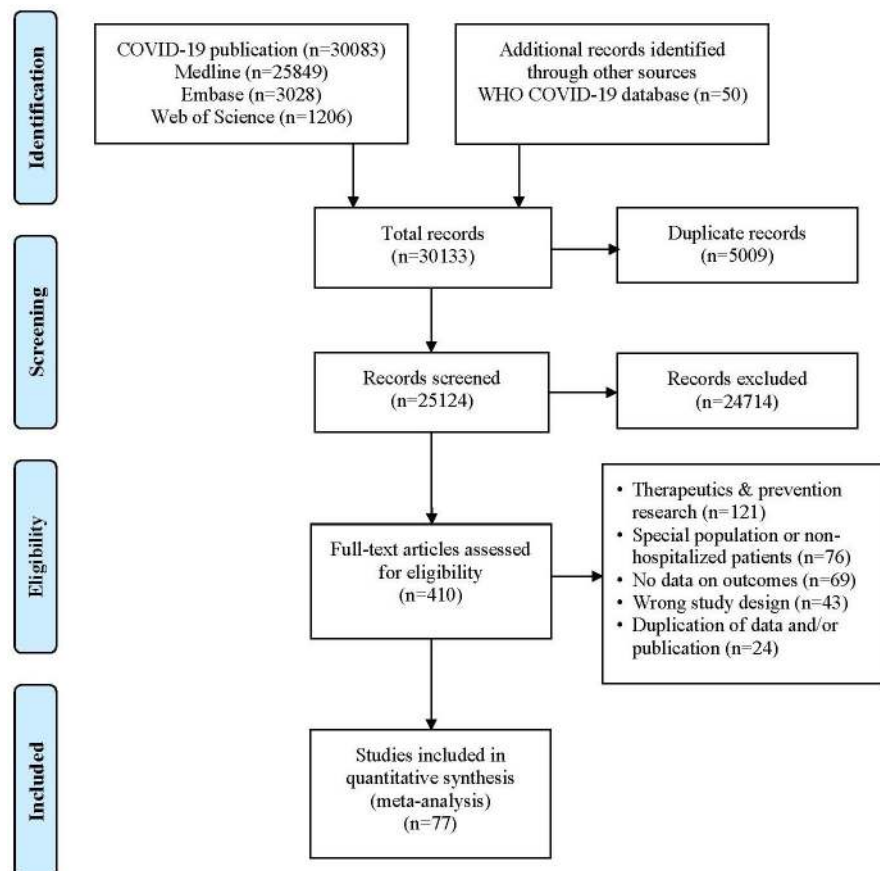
Identification

COVID-19 publication (n=30083)
Medline (n=25849)
Embase (n=3028)
Web of Science (n=1206)

Additional records identified through other sources
WHO COVID-19 database (n=50)

Screening

Total records
(n=30133)

Duplicate records
(n=5009)

Records screened
(n=25124)

Records excluded
(n=24714)

Eligibility

Full-text articles assessed for eligibility
(n=410)

• Therapeutics & prevention research (n=121)
• Special population or non-hospitalized patients (n=76)
• No data on outcomes (n=69)
• Wrong study design (n=43)
• Duplication of data and/or publication (n=24)

Included

Studies included in quantitative synthesis (meta-analysis)
(n=77)